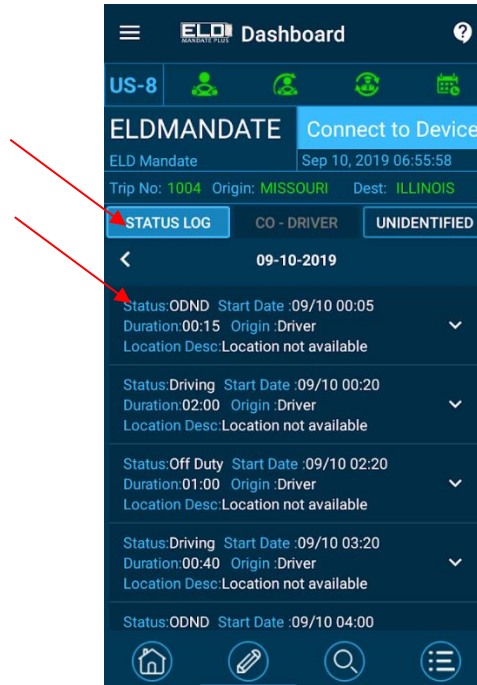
ELD MANDATE PLUS Dashboard

US-8

ELDMANDATE
ELD Mandate

Connect to Device
Sep 10, 2019 06:55:58

Trip No: 1004 Origin: MISSOURI Dest: ILLINOIS

STATUS LOG
CO - DRIVER
UNIDENTIFIED

09-10-2019

Status:ODND Start Date :09/10 00:05
Duration:00:15 Origin :Driver
Location Desc:Location not available

Status:Driving Start Date :09/10 00:20
Duration:02:00 Origin :Driver
Location Desc:Location not available

Status:Off Duty Start Date :09/10 02:20
Duration:01:00 Origin :Driver
Location Desc:Location not available

Status:Driving Start Date :09/10 03:20
Duration:00:40 Origin :Driver
Location Desc:Location not available

Status:ODND Start Date :09/10 04:00